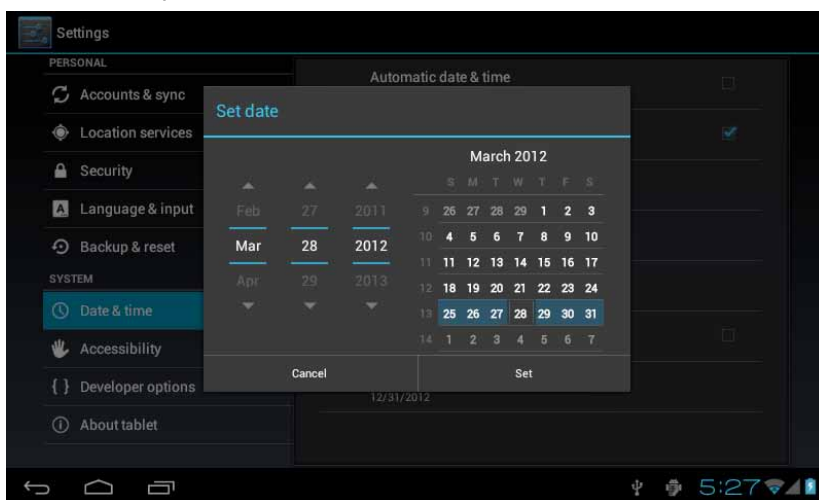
Settings

PERSONAL

Accounts & sync

Location services

Security

Language & input

Backup & reset

SYSTEM

Date & time

Accessibility

{ } Developer options

About tablet

Automatic date & time

Set date

| Feb | 27 | 2011 |
|---|---|---|
| Mar | 28 | 2012 |
| Apr | 29 | 2013 |

March 2012

| | S | M | T | W | T | F | S |
|---|---|---|---|---|---|---|---|
| 9 | 26 | 27 | 28 | 29 | 1 | 2 | 3 |
| 10 | 4 | 5 | 6 | 7 | 8 | 9 | 10 |
| 11 | 11 | 12 | 13 | 14 | 15 | 16 | 17 |
| 12 | 18 | 19 | 20 | 21 | 22 | 23 | 24 |
| 13 | 25 | 26 | 27 | 28 | 29 | 30 | 31 |
| 14 | 1 | 2 | 3 | 4 | 5 | 6 | 7 |

Cancel

Set

12/31/2012

5:27